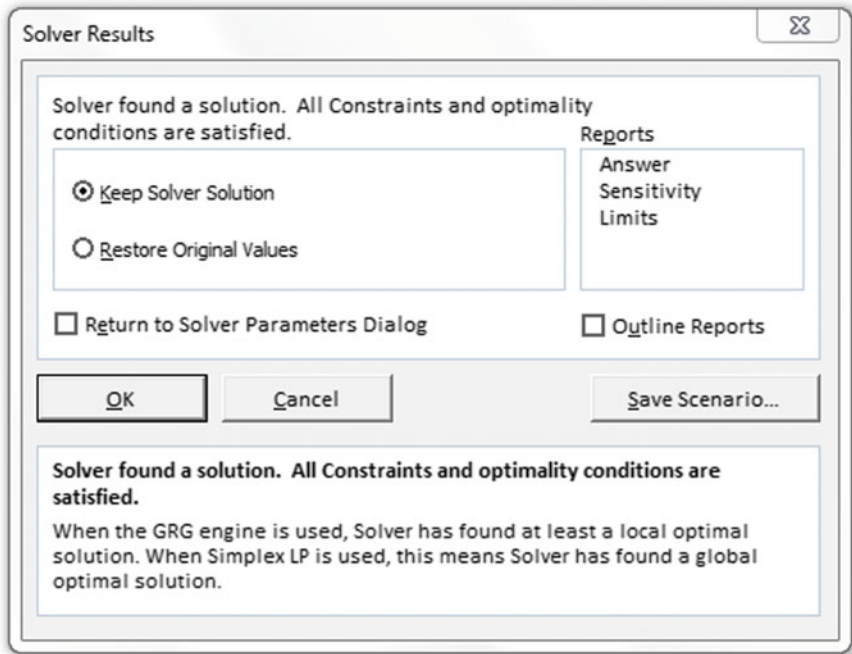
Solver Results

Solver found a solution. All Constraints and optimality conditions are satisfied.

Reports

Answer
Sensitivity
Limits

Keep Solver Solution

Restore Original Values

Return to Solver Parameters Dialog

Outline Reports

OK

Cancel

Save Scenario...

Solver found a solution. All Constraints and optimality conditions are satisfied.

When the GRG engine is used, Solver has found at least a local optimal solution. When Simplex LP is used, this means Solver has found a global optimal solution.